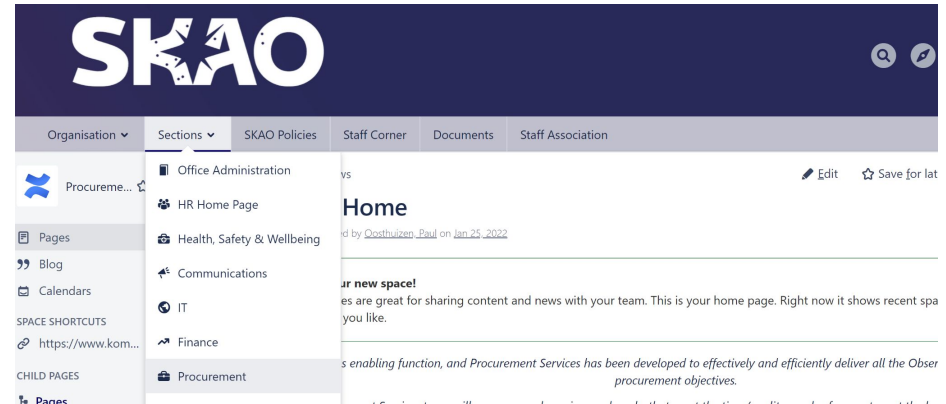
SKAO

Organisation
Sections
SKAO Policies
Staff Corner
Documents
Staff Association

Procureme...

Pages
Blog
Calendars
SPACE SHORTCUTS
https://www.kom...
CHILD PAGES
Pages

Office Administration
HR Home Page
Health, Safety & Wellbeing
Communications
IT
Finance
Procurement

vs
Edit
Save for lat

Home
d by Oosthuizen, Paul on Jan 25, 2022

ur new space!
es are great for sharing content and news with your team. This is your home page. Right now it shows recent spa
you like.

s enabling function, and Procurement Services has been developed to effectively and efficiently deliver all the Obser
procurement objectives.